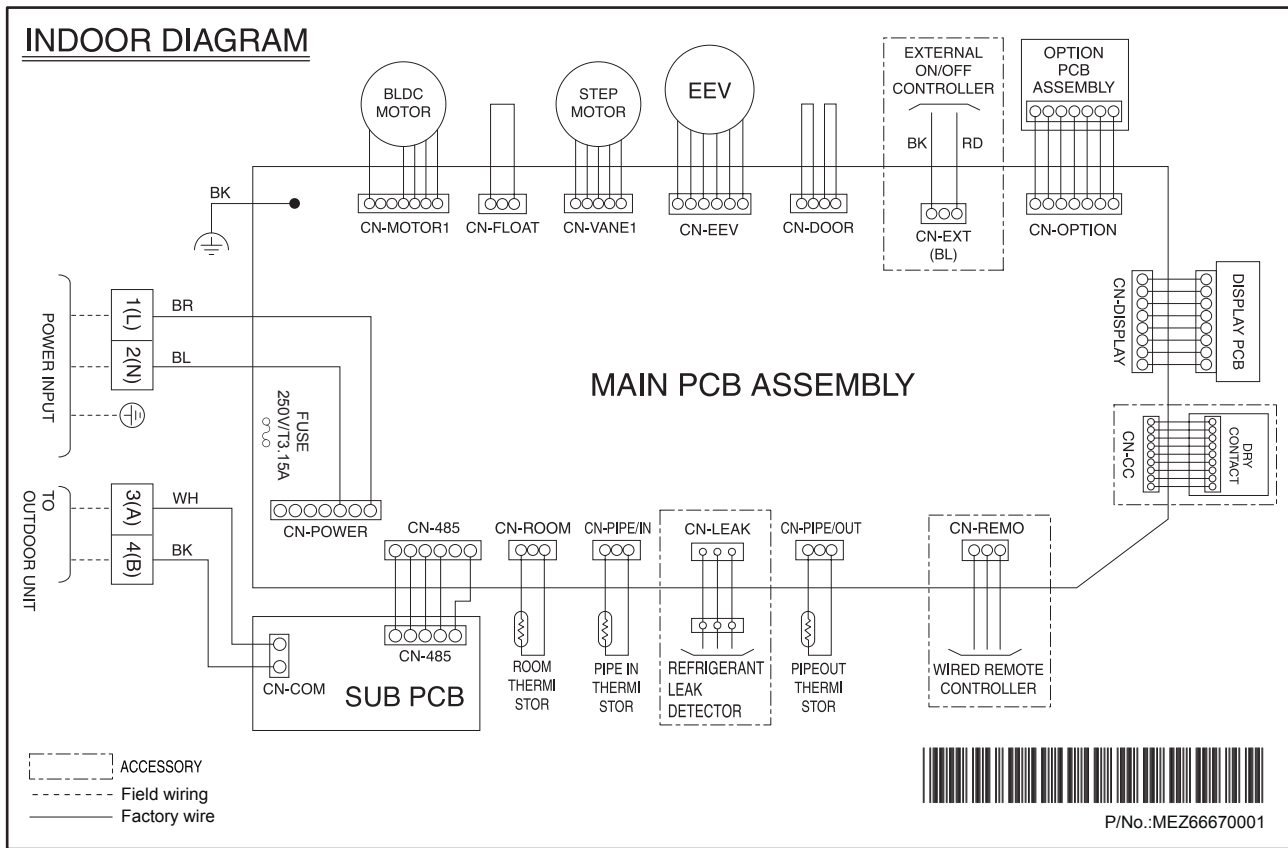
INDOOR DIAGRAM

BLDC MOTOR

STEP MOTOR

EEV

EXTERNAL ON/OFF CONTROLLER

BK RD

OPTION PCB ASSEMBLY

BK

CN-MOTOR1 CN-FLOAT CN-VANE1 CN-EEV CN-DOOR

CN-EXT (BL)

CN-OPTION

POWER INPUT

1(L) BR

2(N) BL

CN-DISPLAY

DISPLAY PCB

MAIN PCB ASSEMBLY

FUSE 250V/T3.15A

CN-CC

DRY CONTACT

TO OUTDOOR UNIT

3(A) WH

4(B) BK

CN-POWER

CN-485 CN-ROOM CN-PIPE/IN CN-LEAK CN-PIPE/OUT CN-REMO

CN-485

CN-COM

SUB PCB

ROOM THERMI STOR

PIPE IN THERMI STOR

REFRIGERANT LEAK DETECTOR

PIPEOUT THERMI STOR

WIRED REMOTE CONTROLLER

ACCESSORY

Field wiring

Factory wire

P/No.:MEZ66670001